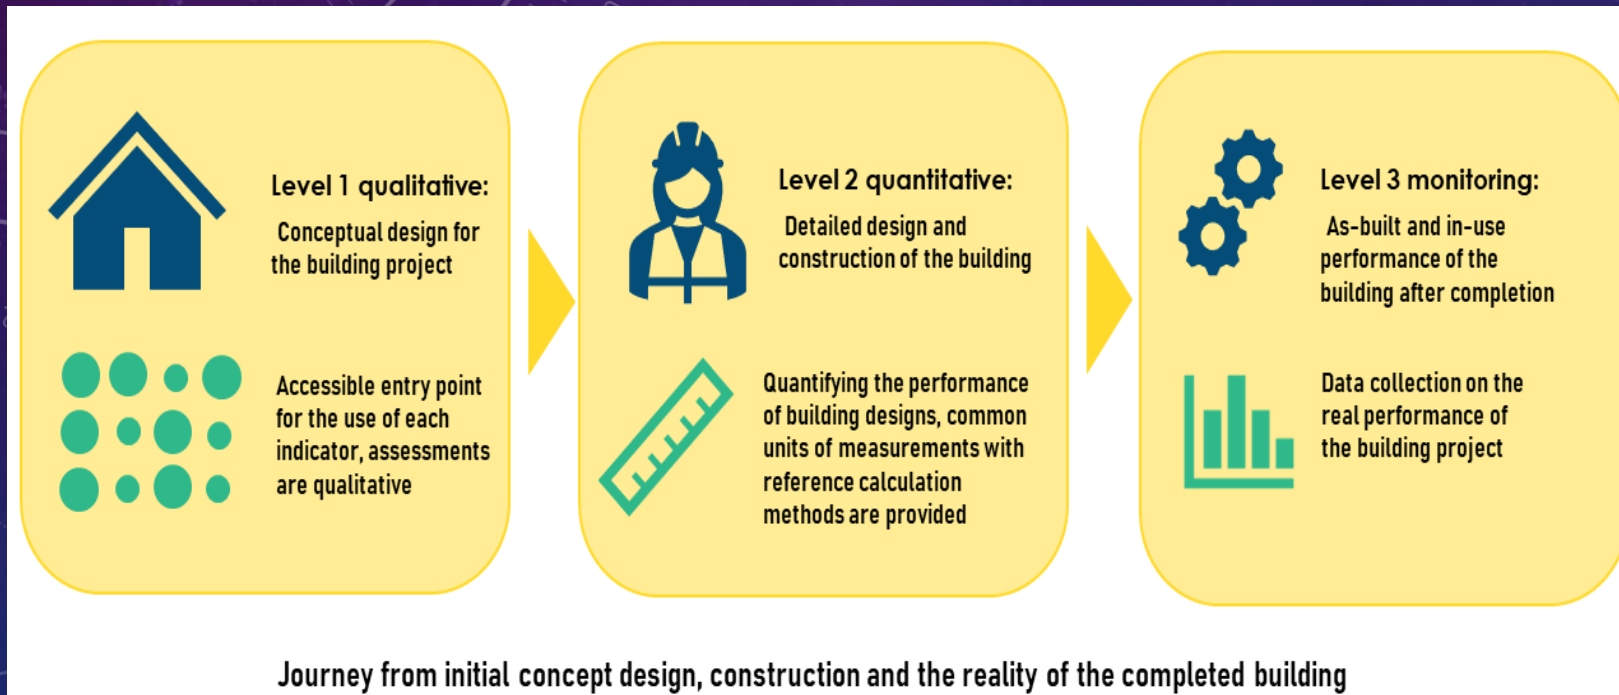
Level 1 qualitative:

Conceptual design for the building project

Accessible entry point for the use of each indicator, assessments are qualitative

Level 2 quantitative:

Detailed design and construction of the building

Quantifying the performance of building designs, common units of measurements with reference calculation methods are provided

Level 3 monitoring:

As-built and in-use performance of the building after completion

Data collection on the real performance of the building project

Journey from initial concept design, construction and the reality of the completed building